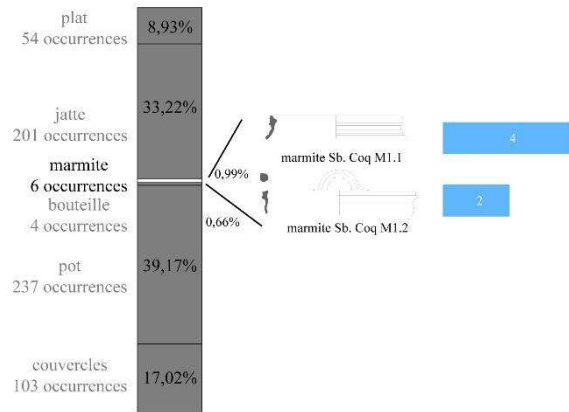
plat
54 occurrences

8,93%

jatte
201 occurrences

33,22%

marmite
6 occurrences

bouteille
4 occurrences

0,99%

0,66%

marmite Sb. Coq M1.1

4

marmite Sb. Coq M1.2

2

pot
237 occurrences

39,17%

couvercles
103 occurrences

17,02%